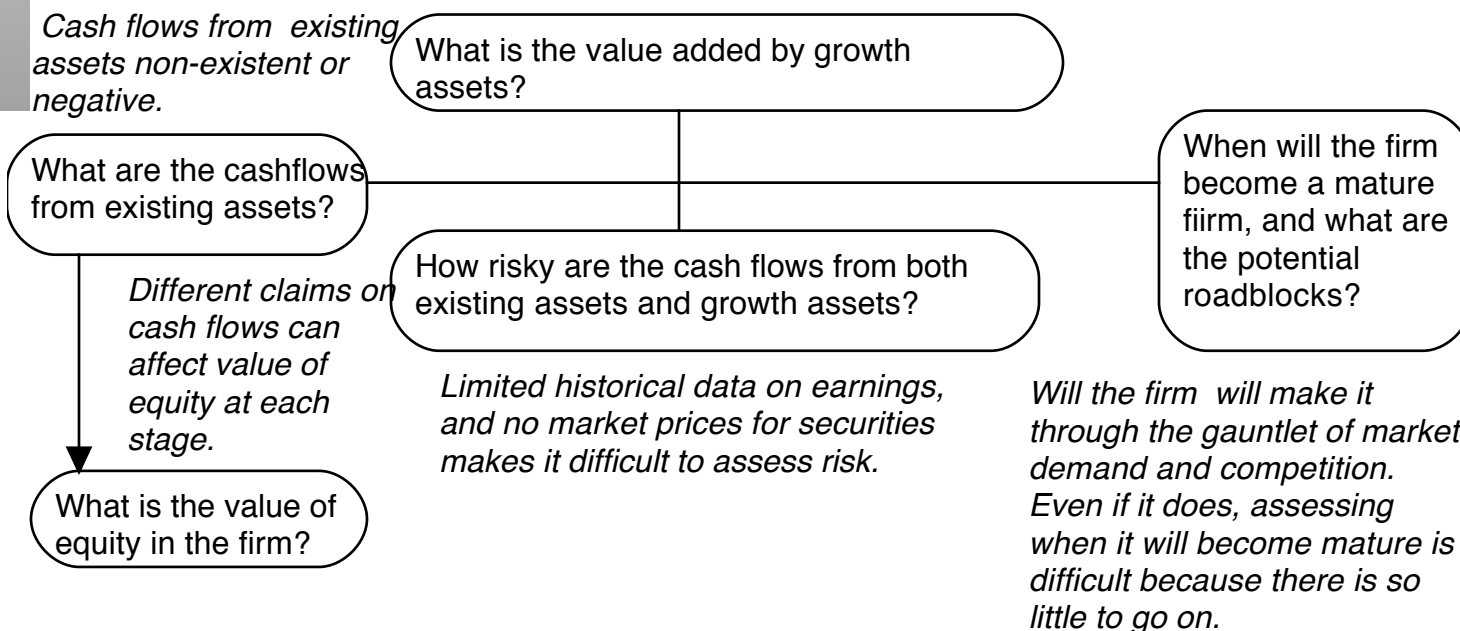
Cash flows from existing assets non-existent or negative.

What is the value added by growth assets?

What are the cashflows from existing assets?

When will the firm become a mature fiirm, and what are the potential roadblocks?

How risky are the cash flows from both existing assets and growth assets?

Different claims on cash flows can affect value of equity at each stage.

Limited historical data on earnings, and no market prices for securities makes it difficult to assess risk.

Will the firm will make it through the gauntlet of market demand and competition. Even if it does, assessing when it will become mature is difficult because there is so little to go on.

What is the value of equity in the firm?